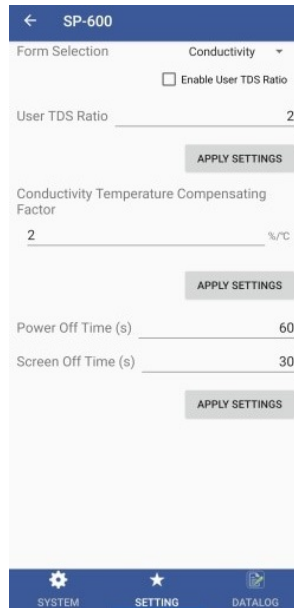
← SP-600

Form Selection Conductivity

Enable User TDS Ratio

User TDS Ratio 2

APPLY SETTINGS

Conductivity Temperature Compensating Factor

2 %/°C

APPLY SETTINGS

Power Off Time (s) 60

Screen Off Time (s) 30

APPLY SETTINGS

SYSTEM SETTING DATALOG